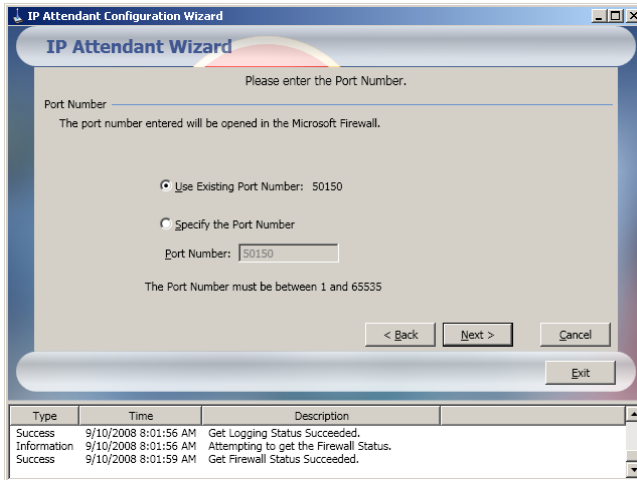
IP Attendant Configuration Wizard

IP Attendant Wizard

Please enter the Port Number.

Port Number

The port number entered will be opened in the Microsoft Firewall.

Use Existing Port Number: 50150

Specify the Port Number

Port Number: 50150

The Port Number must be between 1 and 65535

< Back

Next >

Cancel

Exit

| Type | Time | Description |
|---|---|---|
| Success | 9/10/2008 8:01:56 AM | Get Logging Status Succeeded. |
| Information | 9/10/2008 8:01:56 AM | Attempting to get the Firewall Status. |
| Success | 9/10/2008 8:01:59 AM | Get Firewall Status Succeeded. |